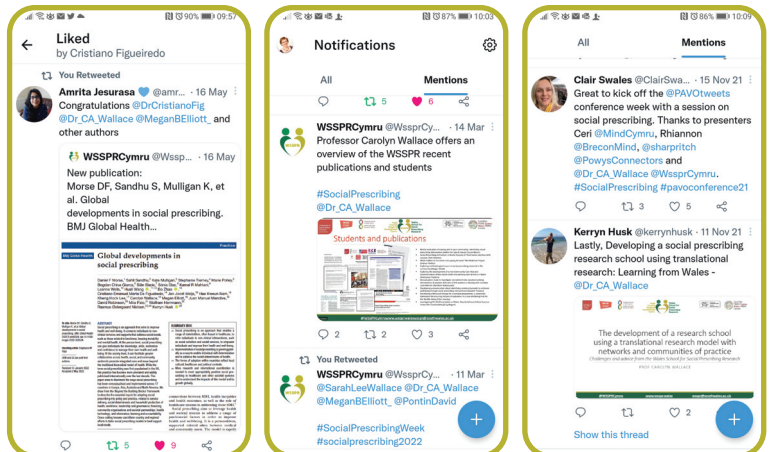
90% 09:57

Liked
by Cristiano Figueiredo

You Retweeted

Amrita Jesurasa @amr... · 16 May
Congratulations @DrCristianoFig @Dr_CA_Wallace @MeganBElliott_ and other authors

WSSPRCymru @Wsspr... · 16 May
New publication:
Morse DF, Sandhu S, Mulligan K, et al. Global developments in social prescribing. BMJ Global Health...

Global developments in social prescribing

5 9

87% 10:03

Notifications

All Mentions

5 6

WSSPRCymru @WssprCy... · 14 Mar
Professor Carolyn Wallace offers an overview of the WSSPR recent publications and students

#SocialPrescribing @Dr_CA_Wallace

Students and publications

2 2 3

You Retweeted

WSSPRCymru @WssprCy... · 11 Mar
@SarahLeeWallace @Dr_CA_Wallace @MeganBElliott_ @PontinDavid

#SocialPrescribingWeek #socialprescribing2022

86% 10:09

All Mentions

Clair Swales @ClairSwa... · 15 Nov 21
Great to kick off the @PAVOtweets conference week with a session on social prescribing. Thanks to presenters Ceri @MindCymru, Rhiannon @BreconMind, @sharpritch @PowysConnectors and @Dr_CA_Wallace @WssprCymru.
#SocialPrescribing #pavoconference21

3 5

Kerryn Husk @kerrynhusk · 11 Nov 21
Lastly, Developing a social prescribing research school using translational research: Learning from Wales - @Dr_CA_Wallace

The development of a research school using a translational research model with networks and communities of practice

2

Show this thread